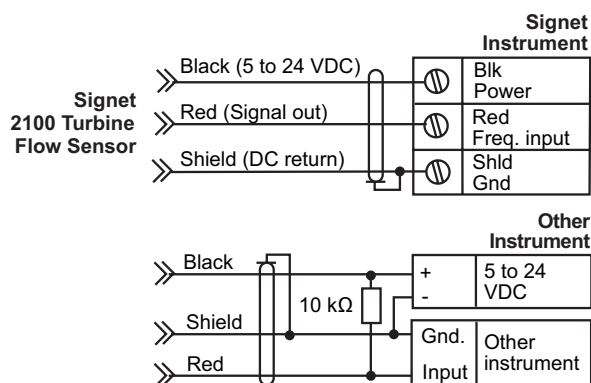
Signet Instrument

Signet 2100 Turbine Flow Sensor

Black (5 to 24 VDC)

Red (Signal out)

Shield (DC return)

Blk Power

Red Freq. input

Shld Gnd

Other Instrument

Black

Shield

Red

10 kΩ

+

-

5 to 24 VDC

Gnd.

Input

Other instrument